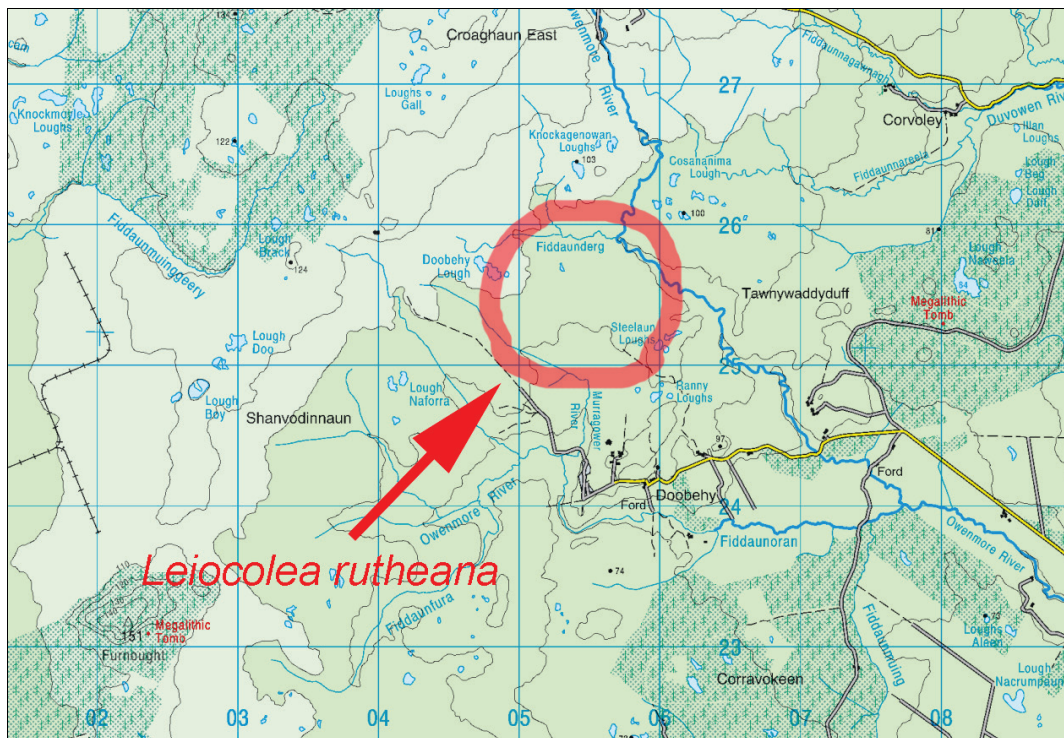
Croaghaun East

Owenmore River

27

Fiddaunnagawnagh

Duvowen River

Corvoley

Knockmoyle Loughs

Loughs Gall

122

Knockagenowan Loughs

103

Cosananima Lough

Fiddaunnareel

Illan Loughs

Lough Bug

Loughs Dall

100

26

81

Fiddaunmuingeery

Lough Brack

124

Doobehy Lough

Fiddaunderg

Lough Naweela

Megalithic Tomb

Tawnywaddyduff

Lough Doo

Steelaun Loughs

25

Lough Boy

Shanvodinnaun

Lough Naforra

Murragower River

Ranny Loughs

97

Ford

Owenmore River

Ford

Doobehy

24

Fiddaunoran

Owenmore River

Leiocolea rutheana

74

Fiddaunfura

151

Megalithic Tomb

Furnbught

23

Fiddaunning

Loughs Aleen

Corravokeen

Lough Nacrumpaun

02

03

04

05

06

07

08